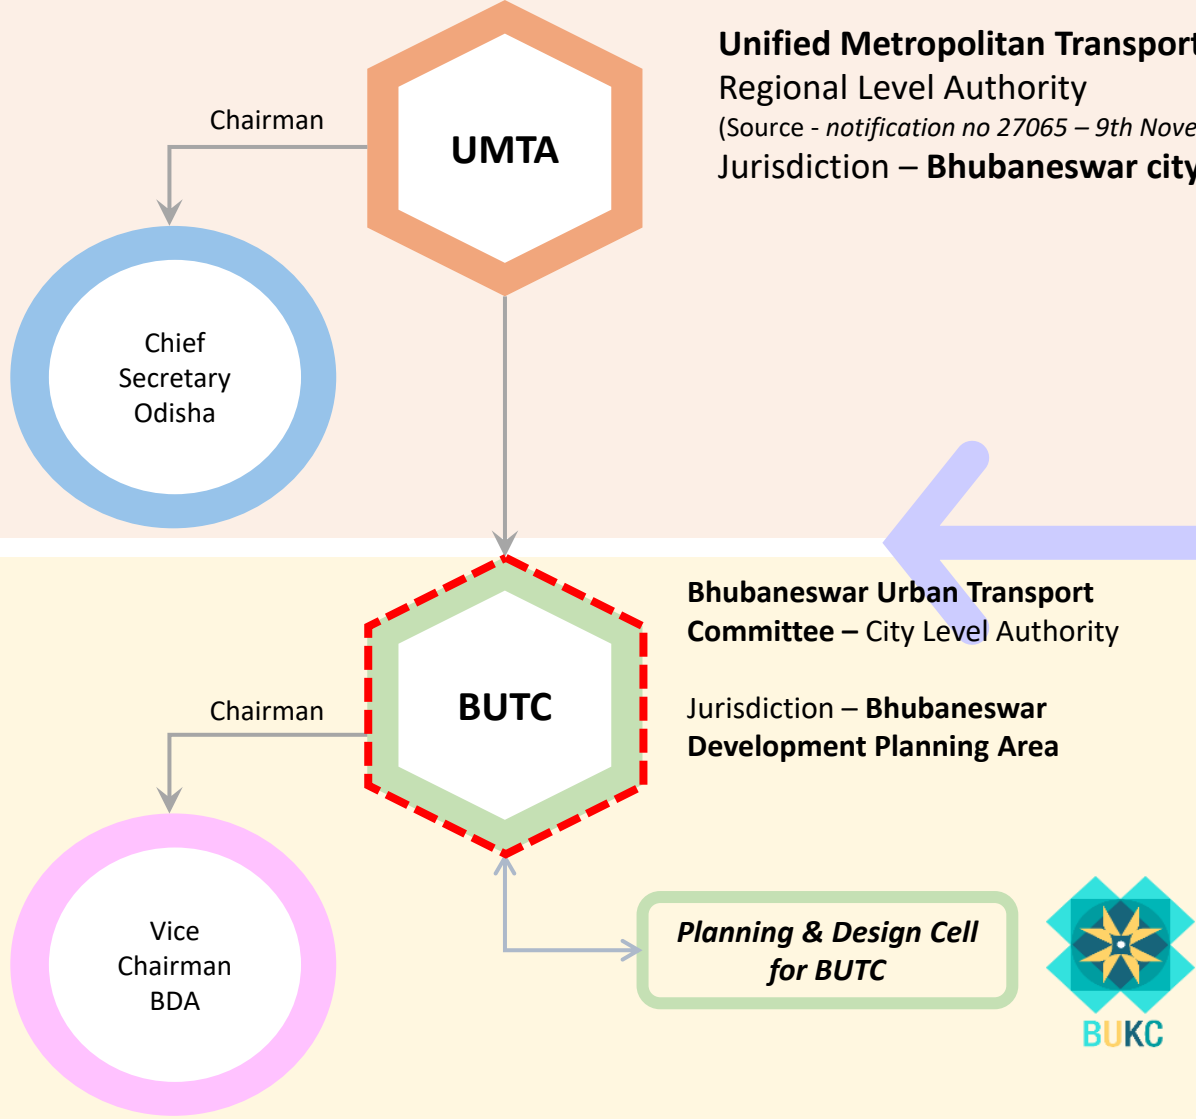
Unified Metropolitan Transport
Regional Level Authority
(Source - *notification no 27065 – 9th Nove*
Jurisdiction – **Bhubaneswar city**

UMTA

Chairman

Chief Secretary Odisha

**Bhubaneswar Urban Transport Committee –** City Level Authority

Jurisdiction – **Bhubaneswar Development Planning Area**

BUTC

Chairman

Vice Chairman BDA

*Planning & Design Cell for BUTC*

BUKC